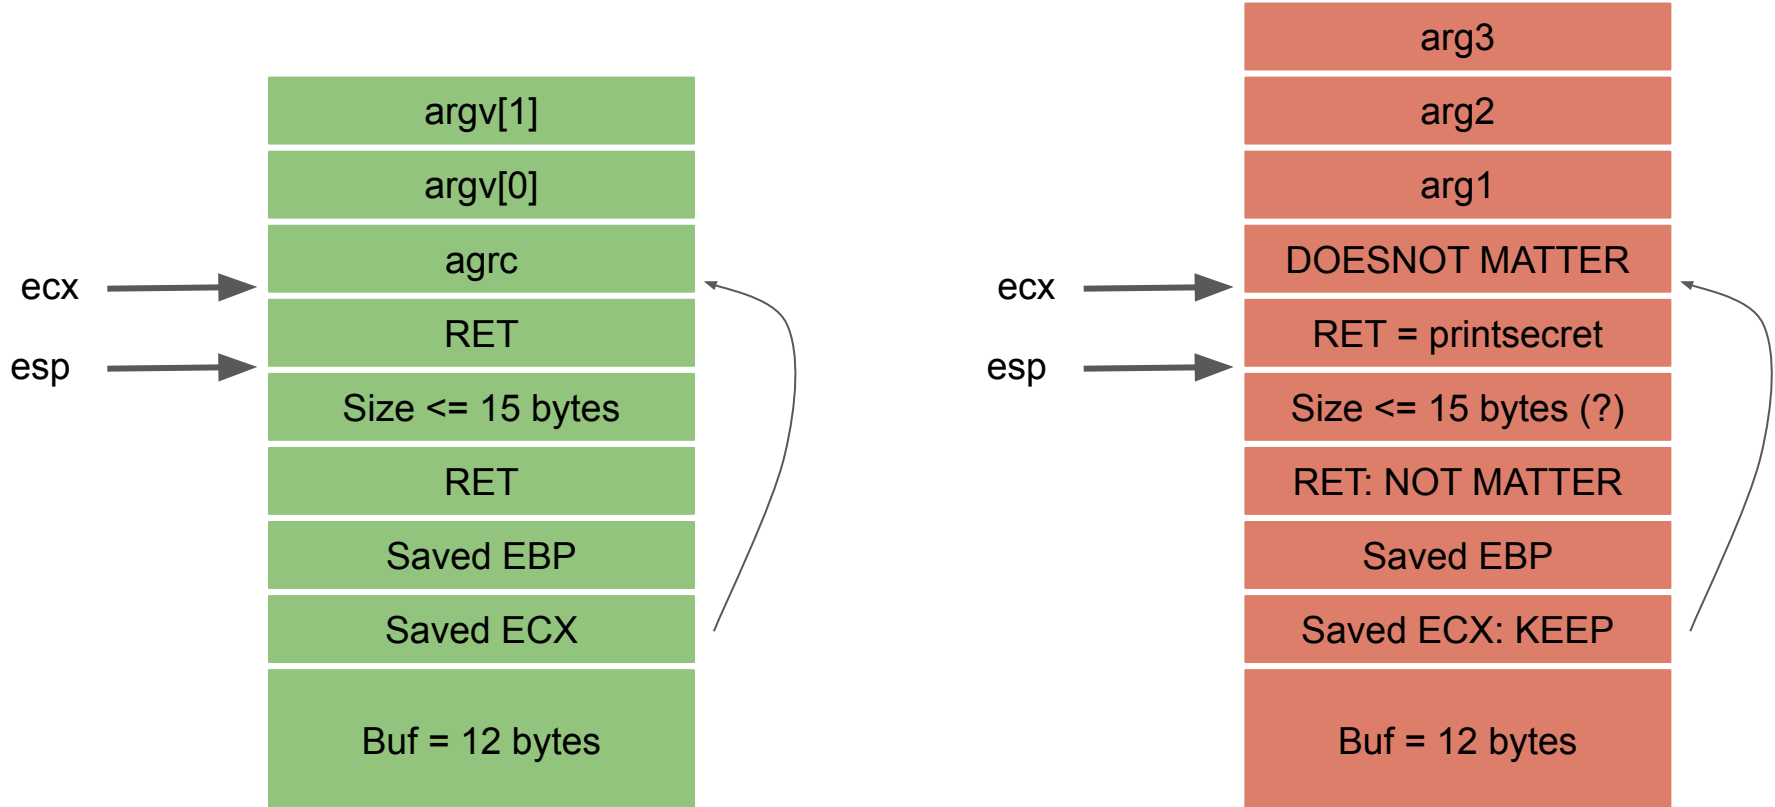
argv[1]
argv[0]
ecx
agrc
RET
esp
Size <= 15 bytes
RET
Saved EBP
Saved ECX
Buf = 12 bytes

arg3
arg2
arg1
ecx
DOESNOT MATTER
RET = printsecret
esp
Size <= 15 bytes (?)
RET: NOT MATTER
Saved EBP
Saved ECX: KEEP
Buf = 12 bytes